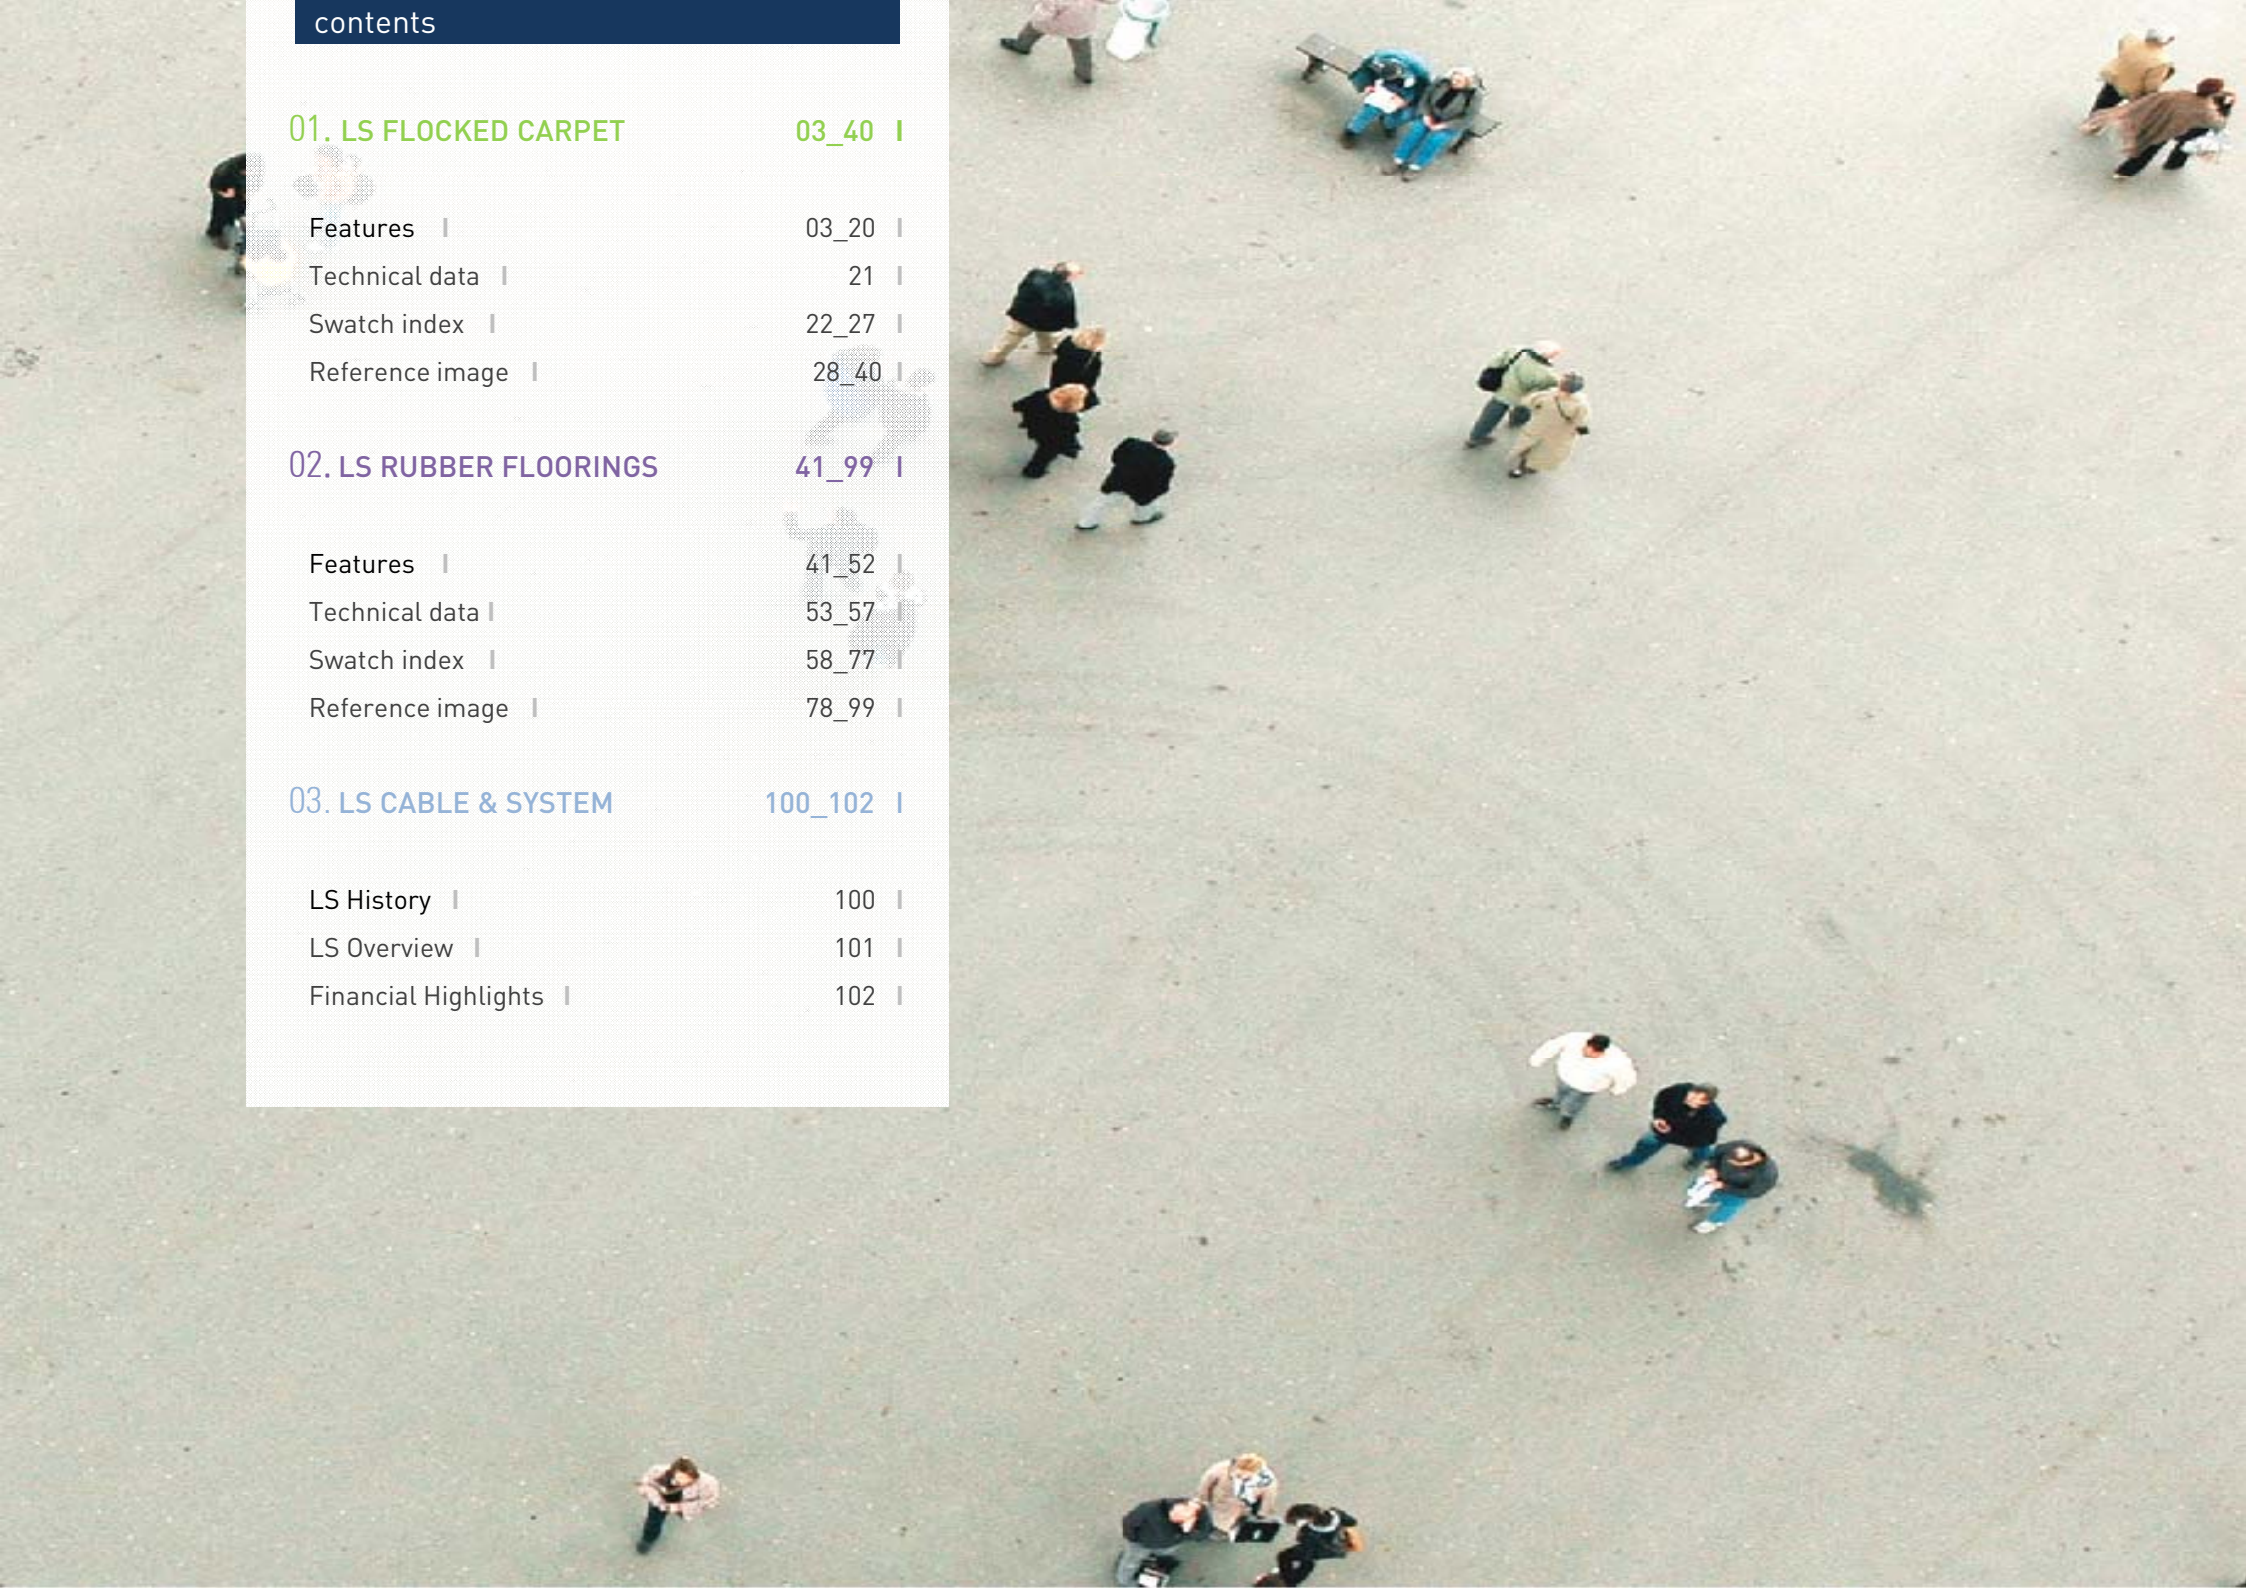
contents

01. LS FLOCKED CARPET 03_40 I

Features I 03_20 I
Technical data I 21 I
Swatch index I 22_27 I
Reference image I 28_40 I

02. LS RUBBER FLOORINGS 41_99 I

Features I 41_52 I
Technical data I 53_57 I
Swatch index I 58_77 I
Reference image I 78_99 I

03. LS CABLE & SYSTEM 100_102 I

LS History I 100 I
LS Overview I 101 I
Financial Highlights I 102 I